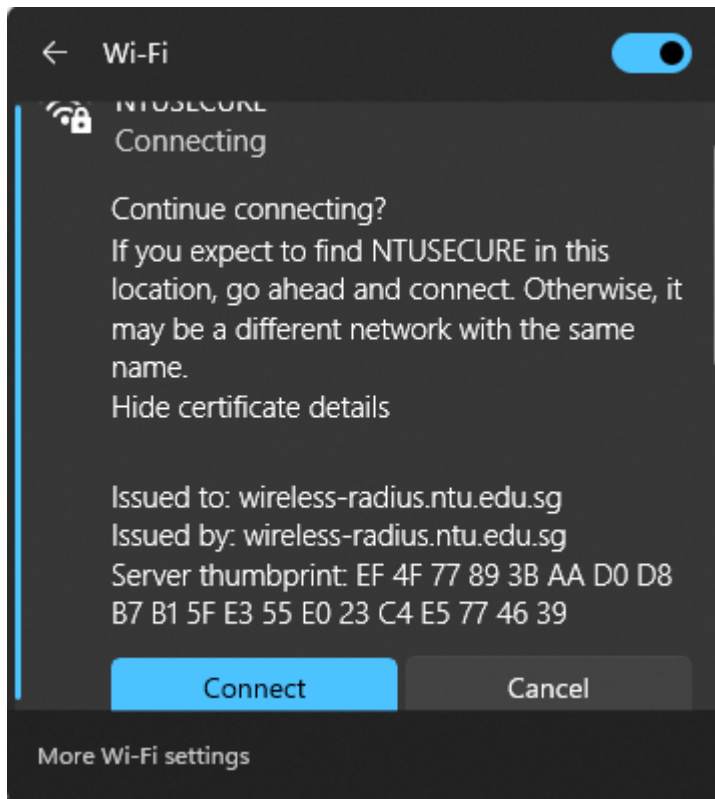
← Wi-Fi

NTUSECURE
Connecting

Continue connecting?
If you expect to find NTUSECURE in this location, go ahead and connect. Otherwise, it may be a different network with the same name.
Hide certificate details

Issued to: wireless-radius.ntu.edu.sg
Issued by: wireless-radius.ntu.edu.sg
Server thumbprint: EF 4F 77 89 3B AA D0 D8 B7 B1 5F E3 55 E0 23 C4 E5 77 46 39

Connect
Cancel

More Wi-Fi settings